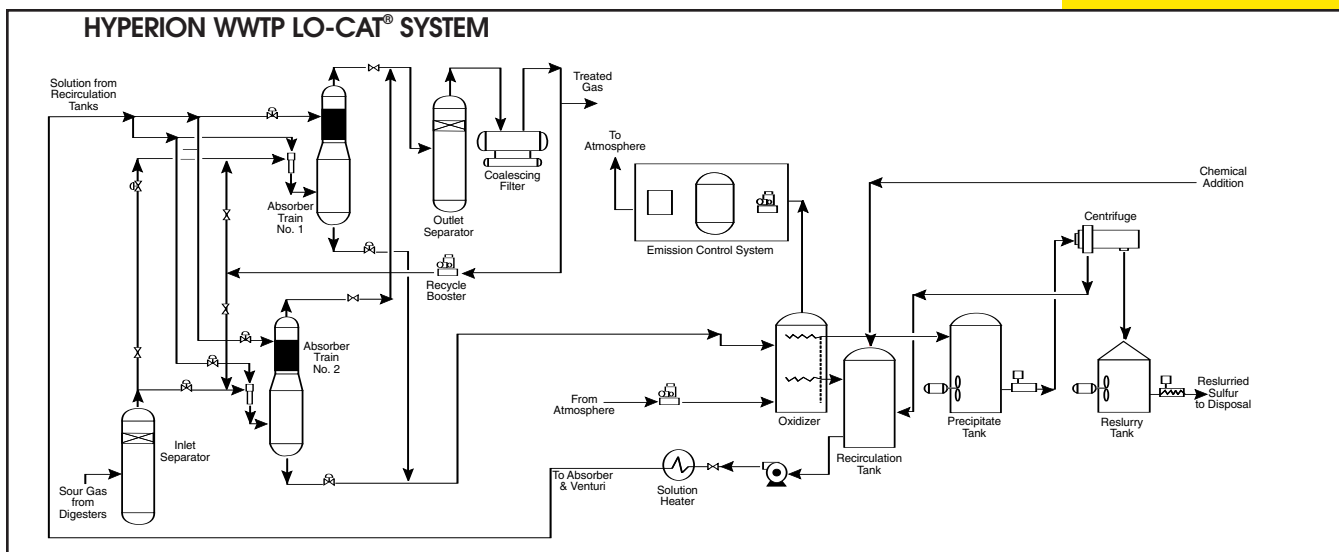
HYPERION WWTP LO-CAT® SYSTEM

Solution from Recirculation Tanks

Treated Gas

To Atmosphere

Coalescing Filter

Outlet Separator

Absorber Train No. 1

Chemical Addition

Centrifuge

Emission Control System

Recycle Booster

Absorber Train No. 2

From Atmosphere

Oxidizer

Precipitate Tank

Reslurry Tank

Reslurried Sulfur to Disposal

Inlet Separator

Recirculation Tank

Sour Gas from Digesters

To Absorber & Venturi

Solution Heater